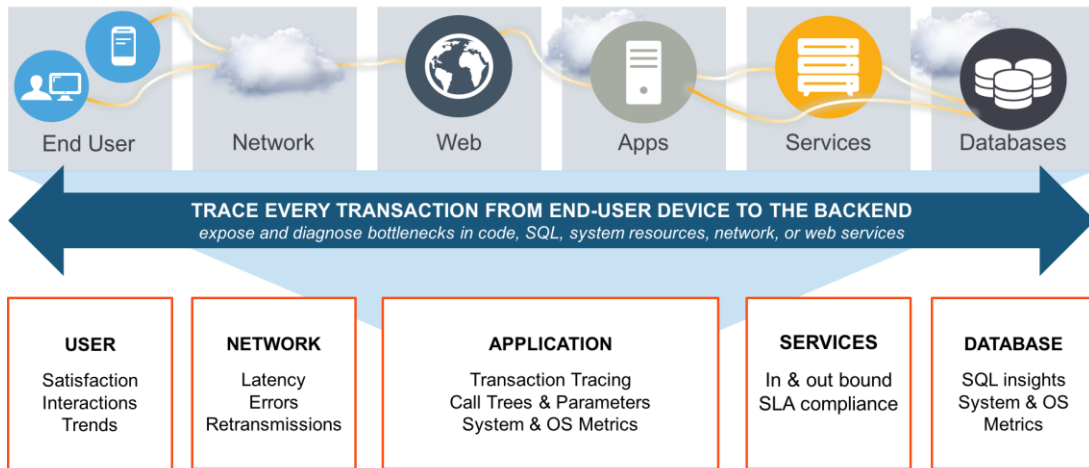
End User
Network
Web
Apps
Services
Databases

TRACE EVERY TRANSACTION FROM END-USER DEVICE TO THE BACKEND
expose and diagnose bottlenecks in code, SQL, system resources, network, or web services

USER
Satisfaction
Interactions
Trends

NETWORK
Latency
Errors
Retransmissions

APPLICATION
Transaction Tracing
Call Trees & Parameters
System & OS Metrics

SERVICES
In & out bound
SLA compliance

DATABASE
SQL insights
System & OS
Metrics